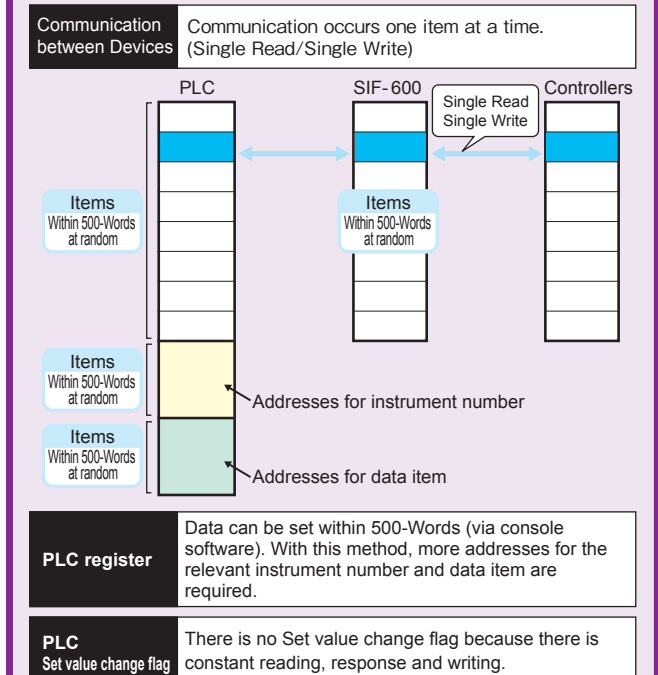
Communication between Devices

Communication occurs one item at a time. (Single Read/Single Write)

PLC

SIF-600

Controllers

Single Read
Single Write

Items
Within 500-Words at random

Items
Within 500-Words at random

Items
Within 500-Words at random

Addresses for instrument number

Items
Within 500-Words at random

Addresses for data item

PLC register

Data can be set within 500-Words (via console software). With this method, more addresses for the relevant instrument number and data item are required.

PLC
Set value change flag

There is no Set value change flag because there is constant reading, response and writing.